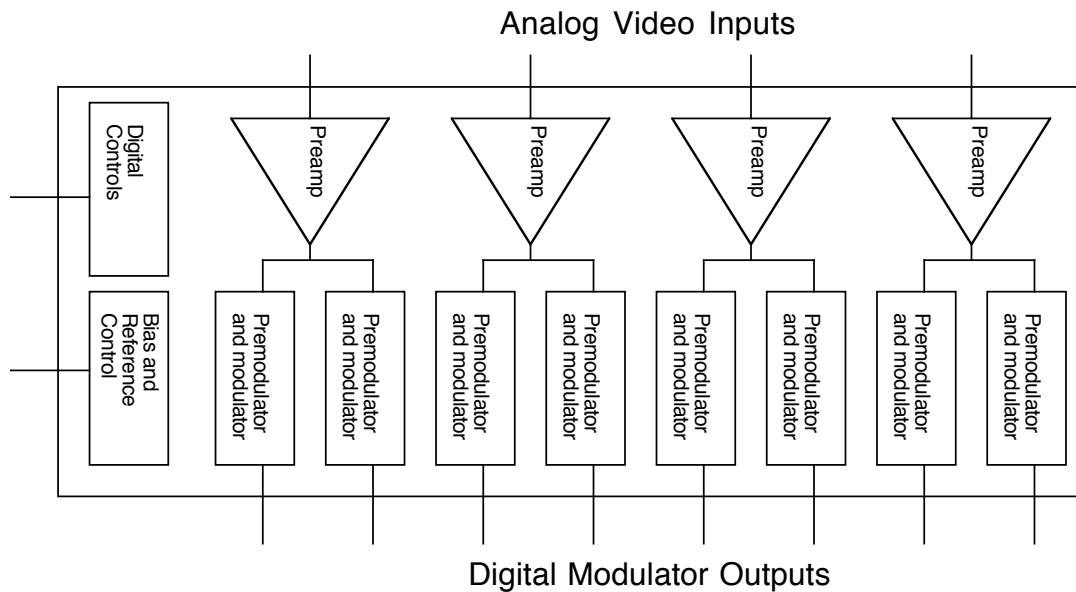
Analog Video Inputs

Digital Controls

Bias and Reference Control

Preamp

Preamp

Preamp

Preamp

Premodulator and modulator

Premodulator and modulator

Premodulator and modulator

Premodulator and modulator

Premodulator and modulator

Premodulator and modulator

Premodulator and modulator

Premodulator and modulator

Digital Modulator Outputs